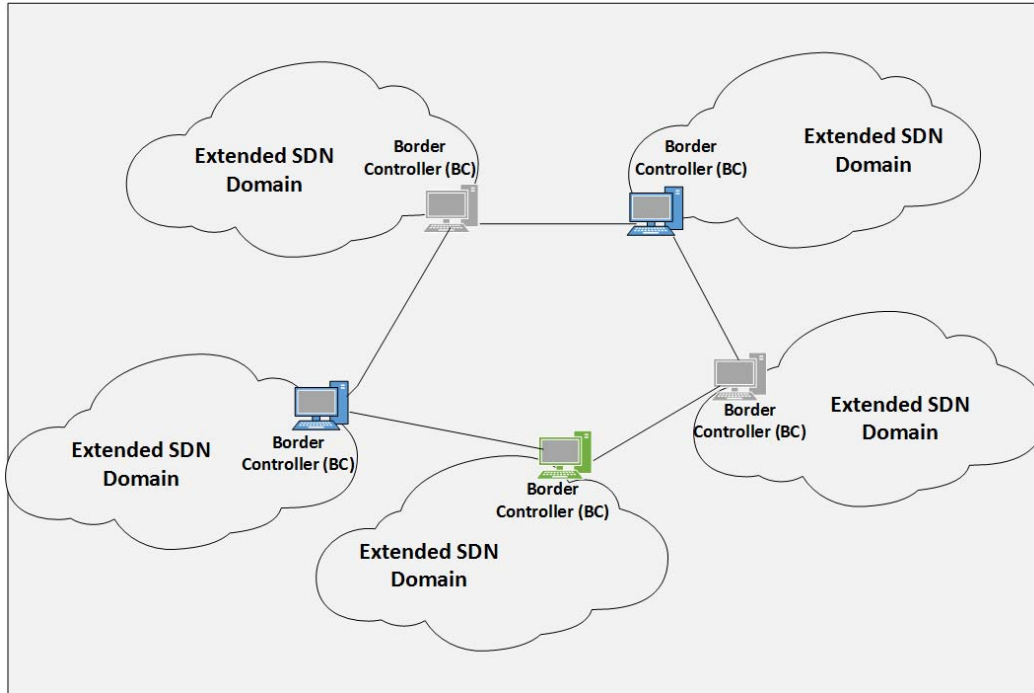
Extended SDN Domain

Border Controller (BC)

Border Controller (BC)

Extended SDN Domain

Extended SDN Domain

Border Controller (BC)

Border Controller (BC)

Extended SDN Domain

Border Controller (BC)

Extended SDN Domain